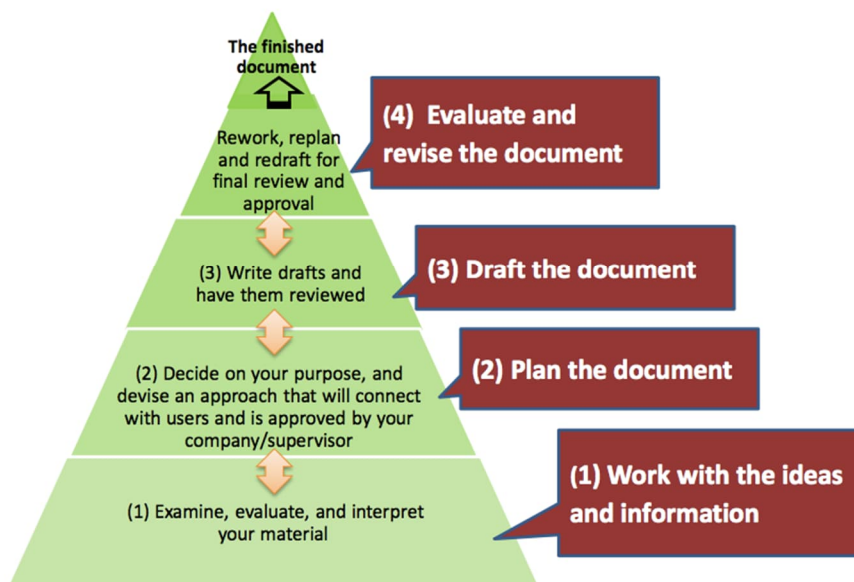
The finished document

Rework, replan and redraft for final review and approval

(4) Evaluate and revise the document

(3) Write drafts and have them reviewed

(3) Draft the document

(2) Decide on your purpose, and devise an approach that will connect with users and is approved by your company/supervisor

(2) Plan the document

(1) Examine, evaluate, and interpret your material

(1) Work with the ideas and information